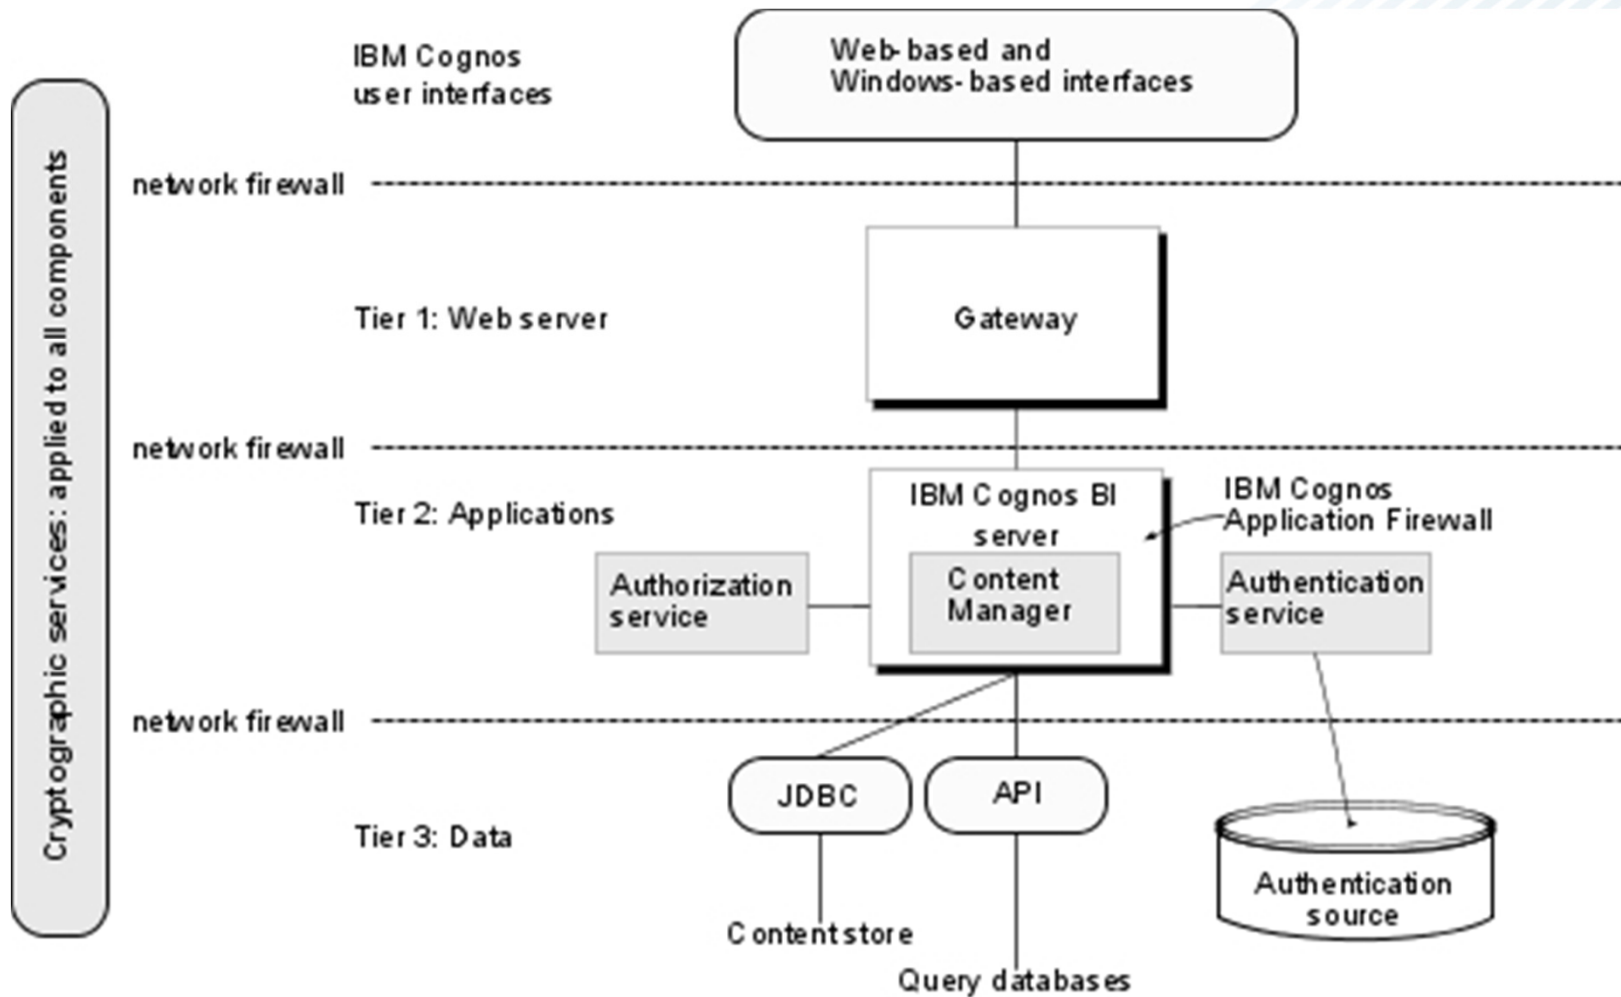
Cryptographic services: applied to all components

IBM Cognos user interfaces

Web-based and Windows-based interfaces

network firewall

Tier 1: Web server

Gateway

network firewall

Tier 2: Applications

IBM Cognos BI server

IBM Cognos Application Firewall

Authorization service

Content Manager

Authentication service

network firewall

Tier 3: Data

JDBC

API

Authentication source

Content store

Query databases